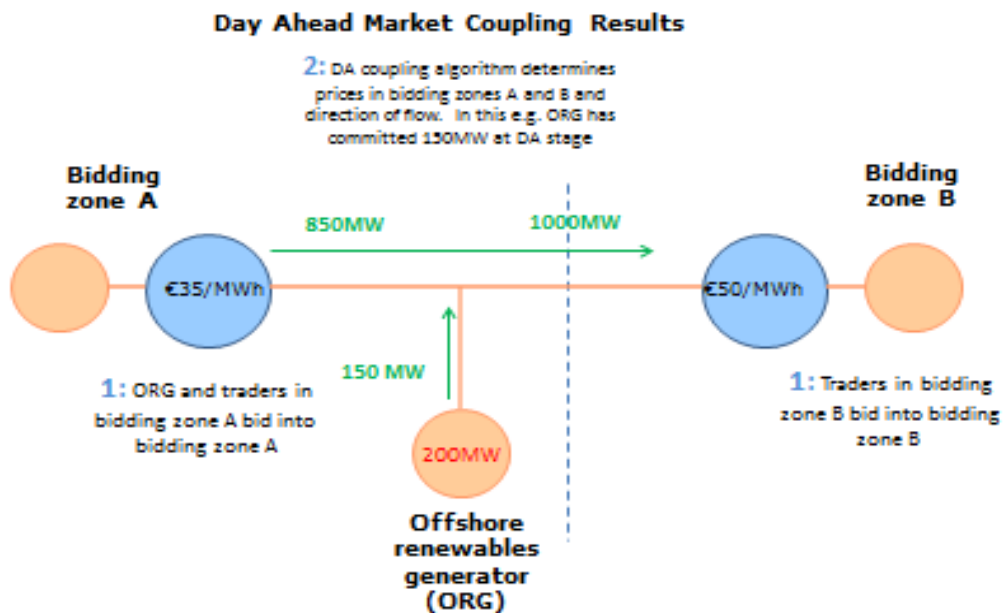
Day Ahead Market Coupling Results

2: DA coupling algorithm determines prices in bidding zones A and B and direction of flow. In this e.g. ORG has committed 150MW at DA stage

Bidding zone A

Bidding zone B

850MW

1000MW

€35/MWh

€50/MWh

150 MW

1: ORG and traders in bidding zone A bid into bidding zone A

1: Traders in bidding zone B bid into bidding zone B

200MW

Offshore renewables generator (ORG)